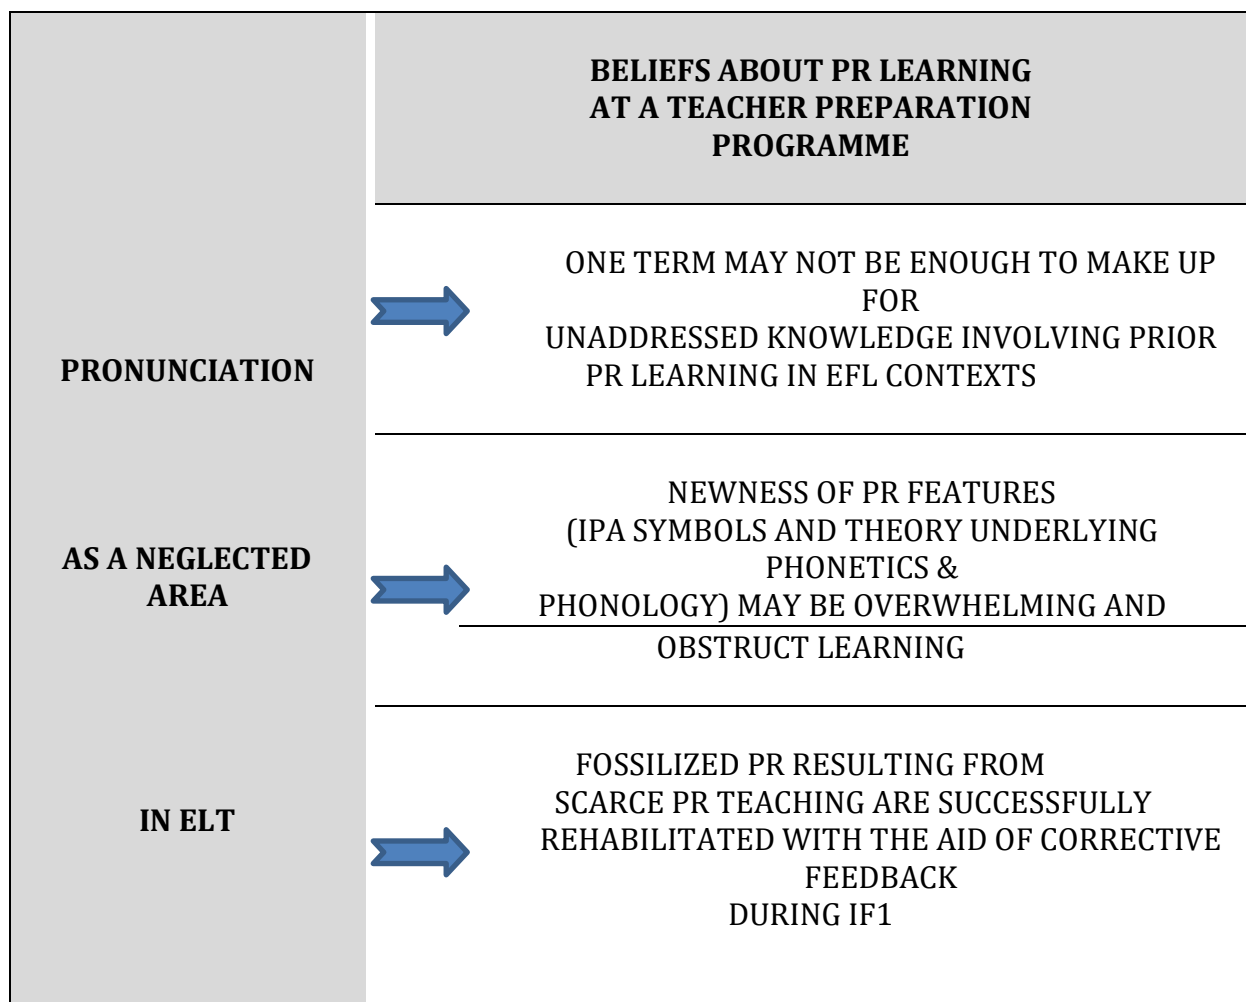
BELIEFS ABOUT PR LEARNING AT A TEACHER PREPARATION PROGRAMME

PRONUNCIATION

AS A NEGLECTED AREA

IN ELT

ONE TERM MAY NOT BE ENOUGH TO MAKE UP FOR UNADDRESSED KNOWLEDGE INVOLVING PRIOR PR LEARNING IN EFL CONTEXTS

NEWNESS OF PR FEATURES (IPA SYMBOLS AND THEORY UNDERLYING PHONETICS & PHONOLOGY) MAY BE OVERWHELMING AND OBSTRUCT LEARNING

FOSSILIZED PR RESULTING FROM SCARCE PR TEACHING ARE SUCCESSFULLY REHABILITATED WITH THE AID OF CORRECTIVE FEEDBACK DURING IF1